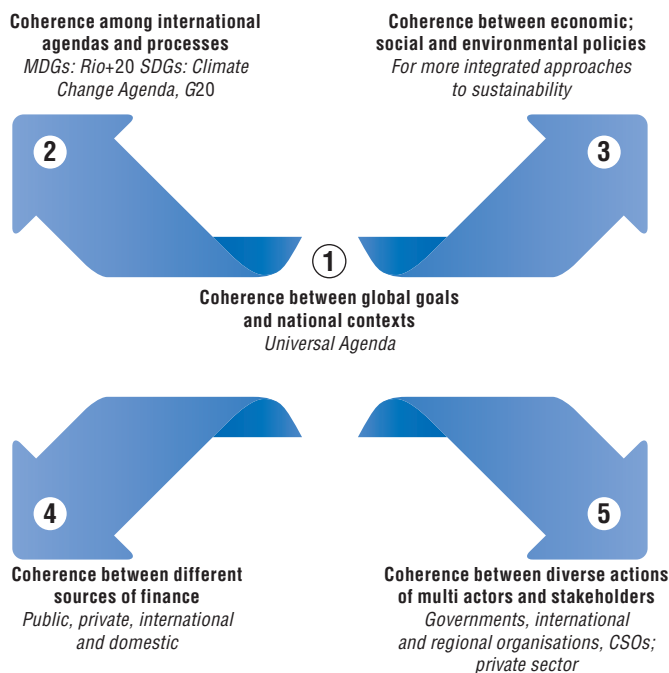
Coherence among international agendas and processes
MDGs: Rio+20 SDGs: Climate Change Agenda, G20

Coherence between economic; social and environmental policies
For more integrated approaches to sustainability

2

3

1

Coherence between global goals and national contexts
Universal Agenda

4

5

Coherence between different sources of finance
Public, private, international and domestic

Coherence between diverse actions of multi actors and stakeholders
Governments, international and regional organisations, CSOs; private sector